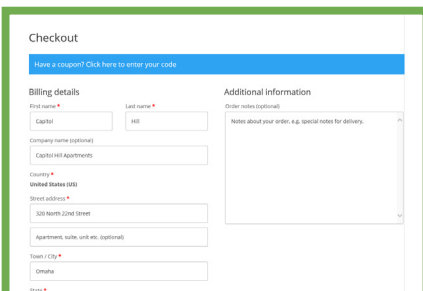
Checkout

Have a coupon? Click here to enter your code

Billing details

First name *

Capitol

Last name *

Hill

Company name (optional)

Capitol Hill Apartments

Country *

United States (US)

Street address *

320 North 22nd Street

Apartment, suite, unit etc. (optional)

Town / City *

Omaha

State *

Additional information

Order notes (optional)

Notes about your order, e.g. special notes for delivery.